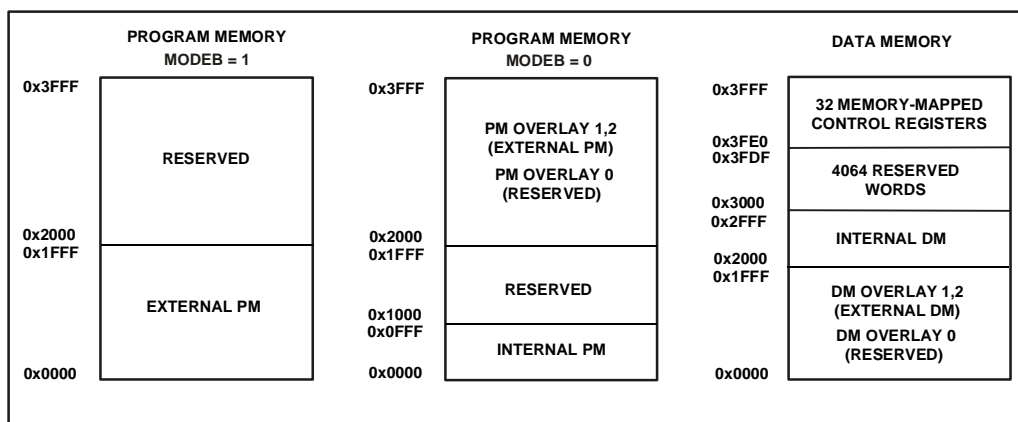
PROGRAM MEMORY
MODEB = 1

0x3FFF

RESERVED

0x2000
0x1FFF

EXTERNAL PM

0x0000

PROGRAM MEMORY
MODEB = 0

0x3FFF

PM OVERLAY 1,2
(EXTERNAL PM)
PM OVERLAY 0
(RESERVED)

0x2000
0x1FFF

RESERVED

0x1000
0x0FFF

INTERNAL PM

0x0000

DATA MEMORY

0x3FFF

32 MEMORY-MAPPED
CONTROL REGISTERS

0x3FE0
0x3FDF

4064 RESERVED
WORDS

0x3000
0x2FFF

INTERNAL DM

0x2000
0x1FFF

DM OVERLAY 1,2
(EXTERNAL DM)
DM OVERLAY 0
(RESERVED)

0x0000